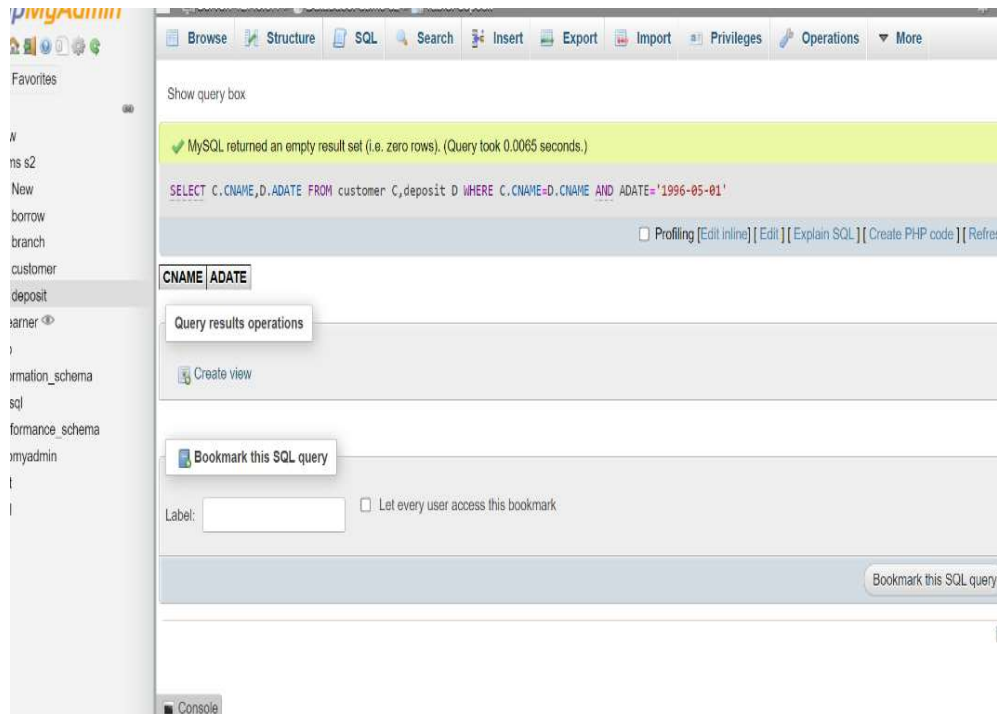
pMyAdmin

Favorites

v
ns s2
New
borrow
branch
customer
deposit
earner
)
rmation_schema
sql
formance_schema
myadmin
t
l

Browse Structure SQL Search Insert Export Import Privileges Operations More

Show query box

MySQL returned an empty result set (i.e. zero rows). (Query took 0.0065 seconds.)

SELECT C.CNAME,D.ADATE FROM customer C,deposit D WHERE C.CNAME=D.CNAME AND ADATE='1996-05-01'

Profiling [Edit inline] [ Edit ] [ Explain SQL ] [ Create PHP code ] [ Refres

| CNAME | ADATE |
|---|---|

Query results operations

Create view

Bookmark this SQL query

Label:

Let every user access this bookmark

Bookmark this SQL query

Console